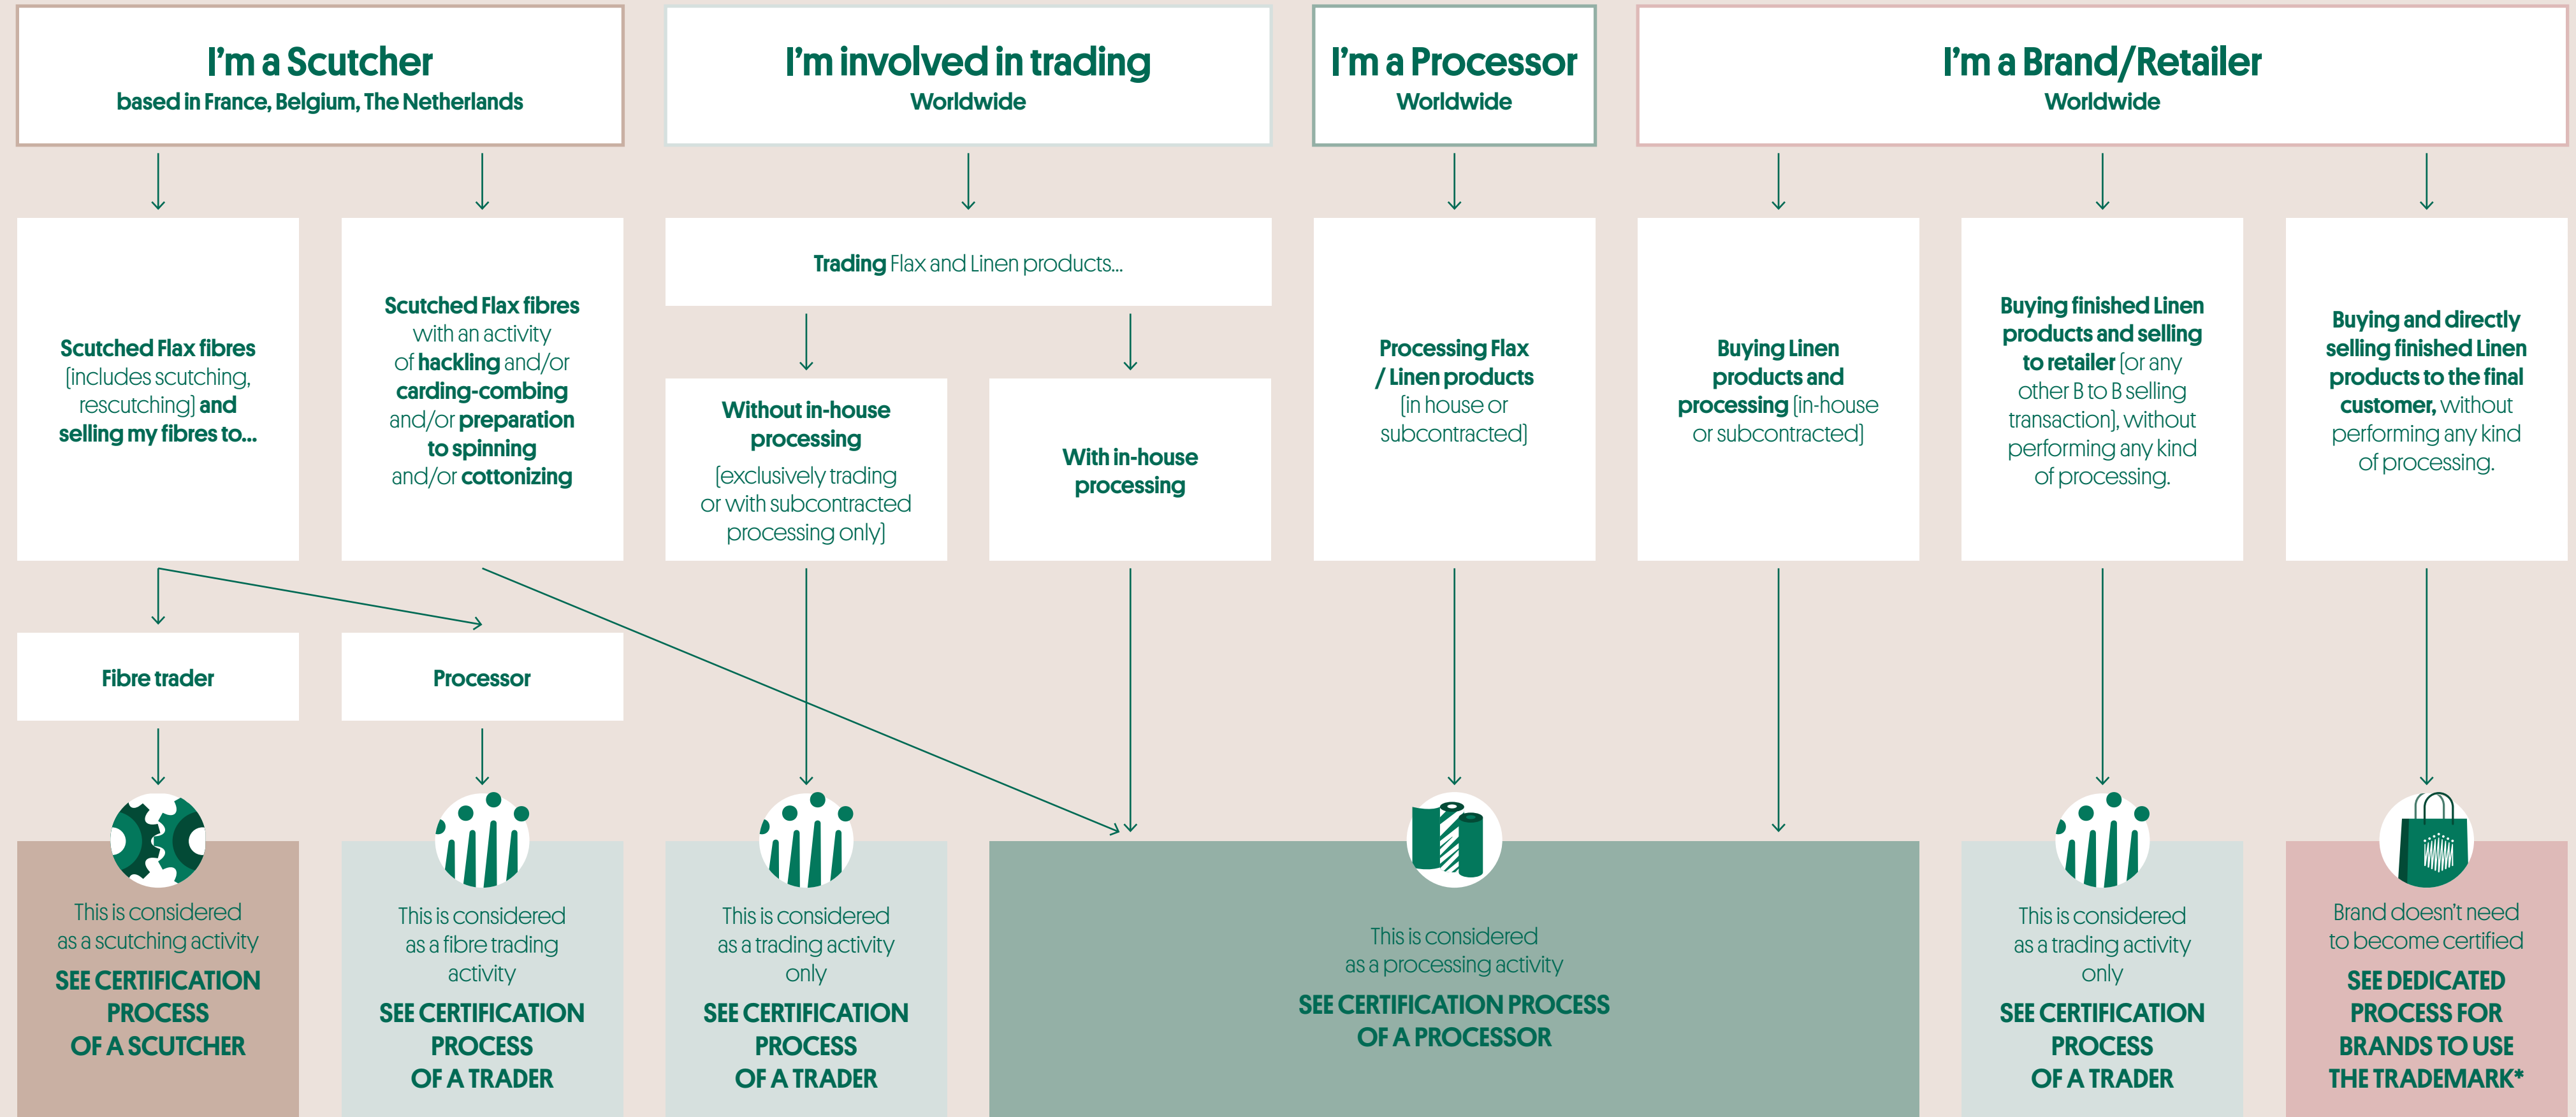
I’m a Scutcher
based in France, Belgium, The Netherlands

I’m involved in trading
Worldwide

I’m a Processor
Worldwide

I’m a Brand/Retailer
Worldwide

Scutched Flax fibres [includes scutching, rescutching] and selling my fibres to...

Scutched Flax fibres with an activity of hackling and/or carding-combing and/or preparation to spinning and/or cottonizing

Trading Flax and Linen products...

Without in-house processing [exclusively trading or with subcontracted processing only]

With in-house processing

Processing Flax / Linen products [in house or subcontracted]

Buying Linen products and processing [in-house or subcontracted]

Buying finished Linen products and selling to retailer [or any other B to B selling transaction], without performing any kind of processing.

Buying and directly selling finished Linen products to the final customer, without performing any kind of processing.

Fibre trader

Processor

This is considered as a scutching activity
SEE CERTIFICATION PROCESS OF A SCUTCHER

This is considered as a fibre trading activity
SEE CERTIFICATION PROCESS OF A TRADER

This is considered as a trading activity only
SEE CERTIFICATION PROCESS OF A TRADER

This is considered as a processing activity
SEE CERTIFICATION PROCESS OF A PROCESSOR

This is considered as a trading activity only
SEE CERTIFICATION PROCESS OF A TRADER

Brand doesn’t need to become certified
SEE DEDICATED PROCESS FOR BRANDS TO USE THE TRADEMARK*